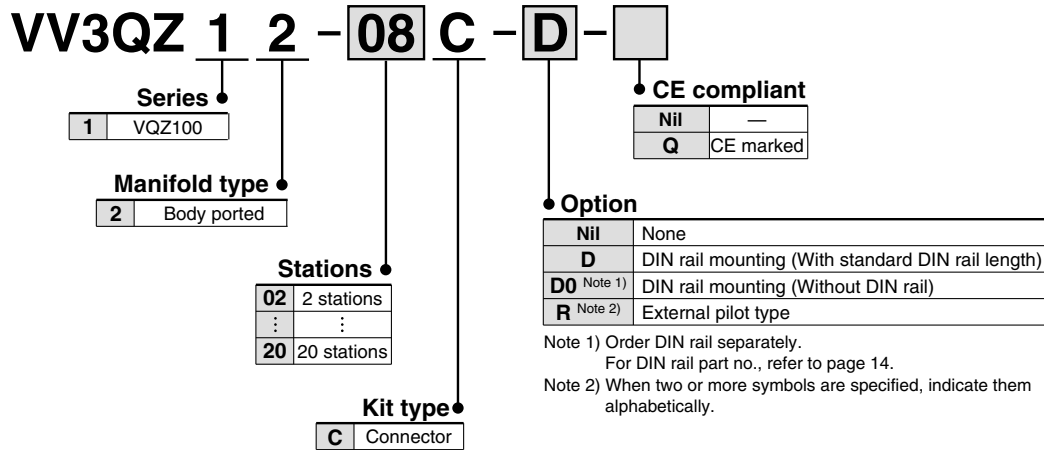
VV3QZ 1 2 – 08 C – D –

CE compliant

| Nil | — |
|---|---|
| Q | CE marked |

Series

| 1 | VQZ100 |
|---|---|

Manifold type

| 2 | Body ported |
|---|---|

Option

| Nil | None |
|---|---|
| D | DIN rail mounting (With standard DIN rail length) |
| D0 Note 1) | DIN rail mounting (Without DIN rail) |
| R Note 2) | External pilot type |

Note 1) Order DIN rail separately. For DIN rail part no., refer to page 14.
Note 2) When two or more symbols are specified, indicate them alphabetically.

Stations

| 02 | 2 stations |
|---|---|
| ⋮ | ⋮ |
| 20 | 20 stations |

Kit type

| C | Connector |
|---|---|